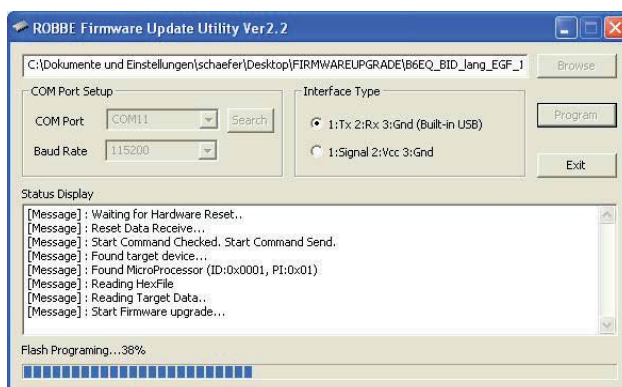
ROBBE Firmware Update Utility Ver2.2

C:\Dokumente und Einstellungen\schaefer\Desktop\FIRMWAREUPGRADE\B6EQ_BID_lang_EGF_1

Browse

COM Port Setup

COM Port COM11

Search

Baud Rate 115200

Interface Type

1:Tx 2:Rx 3:Gnd (Built-in USB)

1:Signal 2:Vcc 3:Gnd

Program

Exit

Status Display

[Message] : Waiting for Hardware Reset..
[Message] : Reset Data Receive...
[Message] : Start Command Checked. Start Command Send.
[Message] : Found target device...
[Message] : Found MicroProcessor (ID:0x0001, PI:0x01)
[Message] : Reading HexFile
[Message] : Reading Target Data..
[Message] : Start Firmware upgrade...

Flash Programing...38%